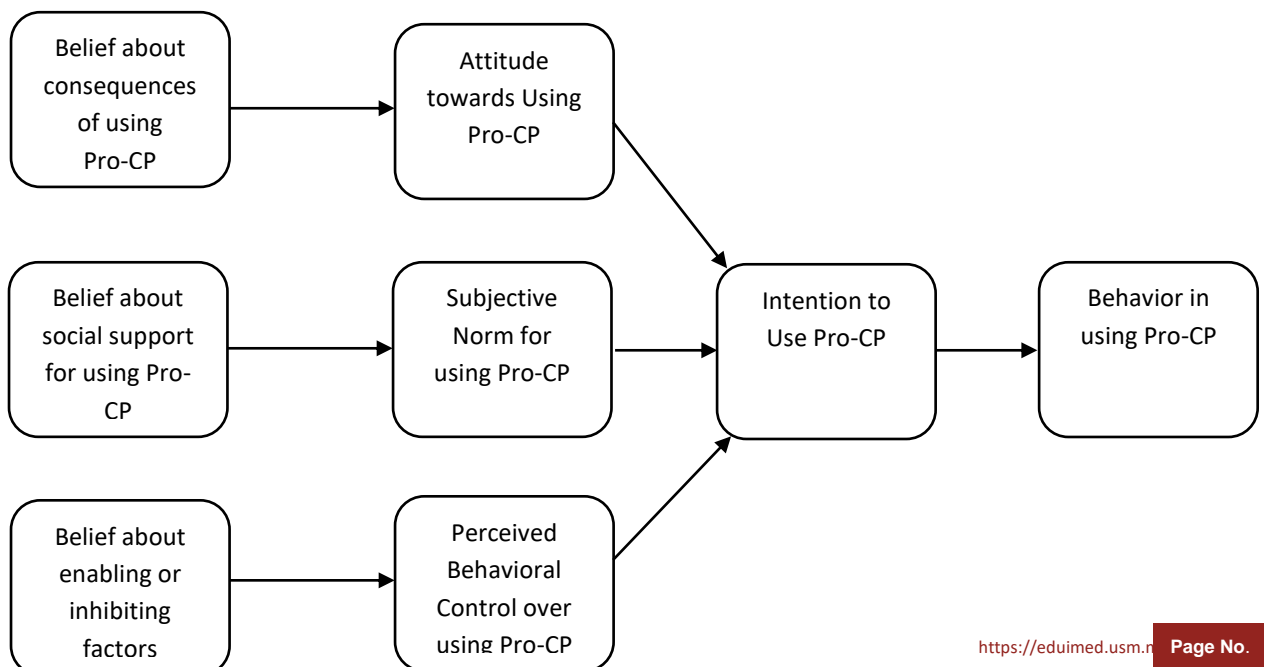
Belief about consequences of using Pro-CP

Attitude towards Using Pro-CP

Belief about social support for using Pro-CP

Subjective Norm for using Pro-CP

Intention to Use Pro-CP

Behavior in using Pro-CP

Belief about enabling or inhibiting factors

Perceived Behavioral Control over using Pro-CP

https://eduimed.usm.m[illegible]

Page No.